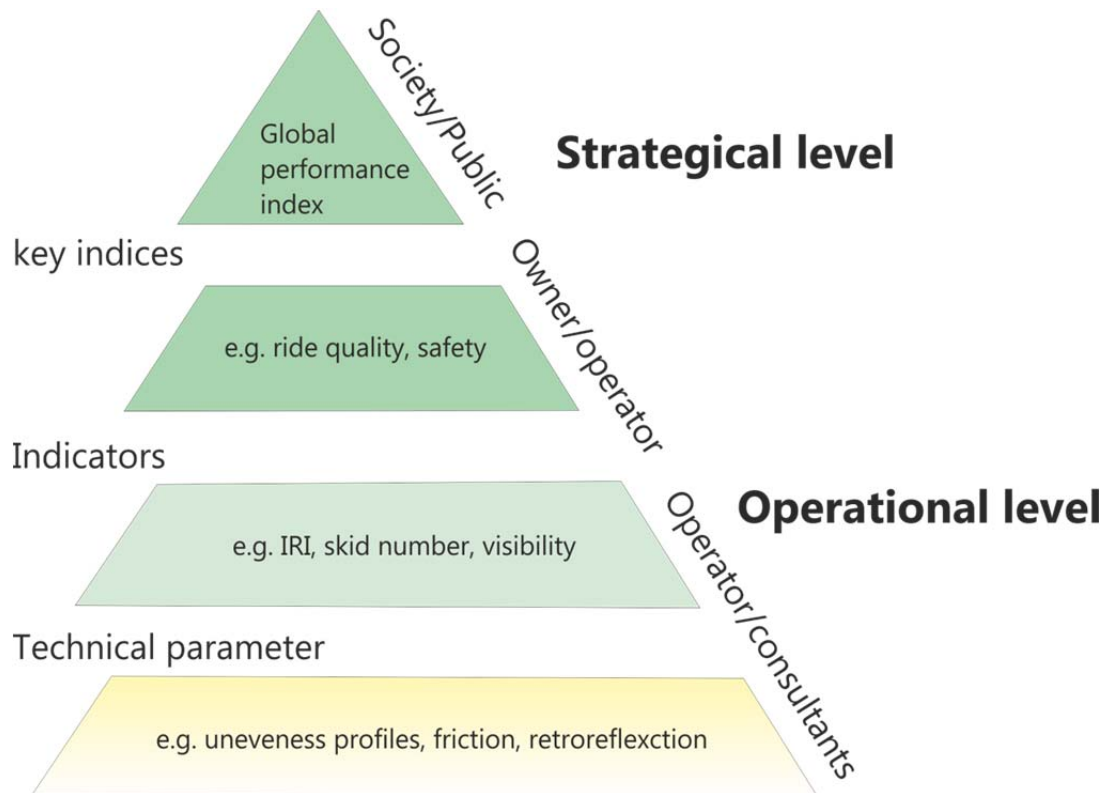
Global performance index

Society/Public

Strategical level

key indices

e.g. ride quality, safety

Owner/operator

Indicators

e.g. IRI, skid number, visibility

Operator/consultants

Operational level

Technical parameter

e.g. uneveness profiles, friction, retroreflexction